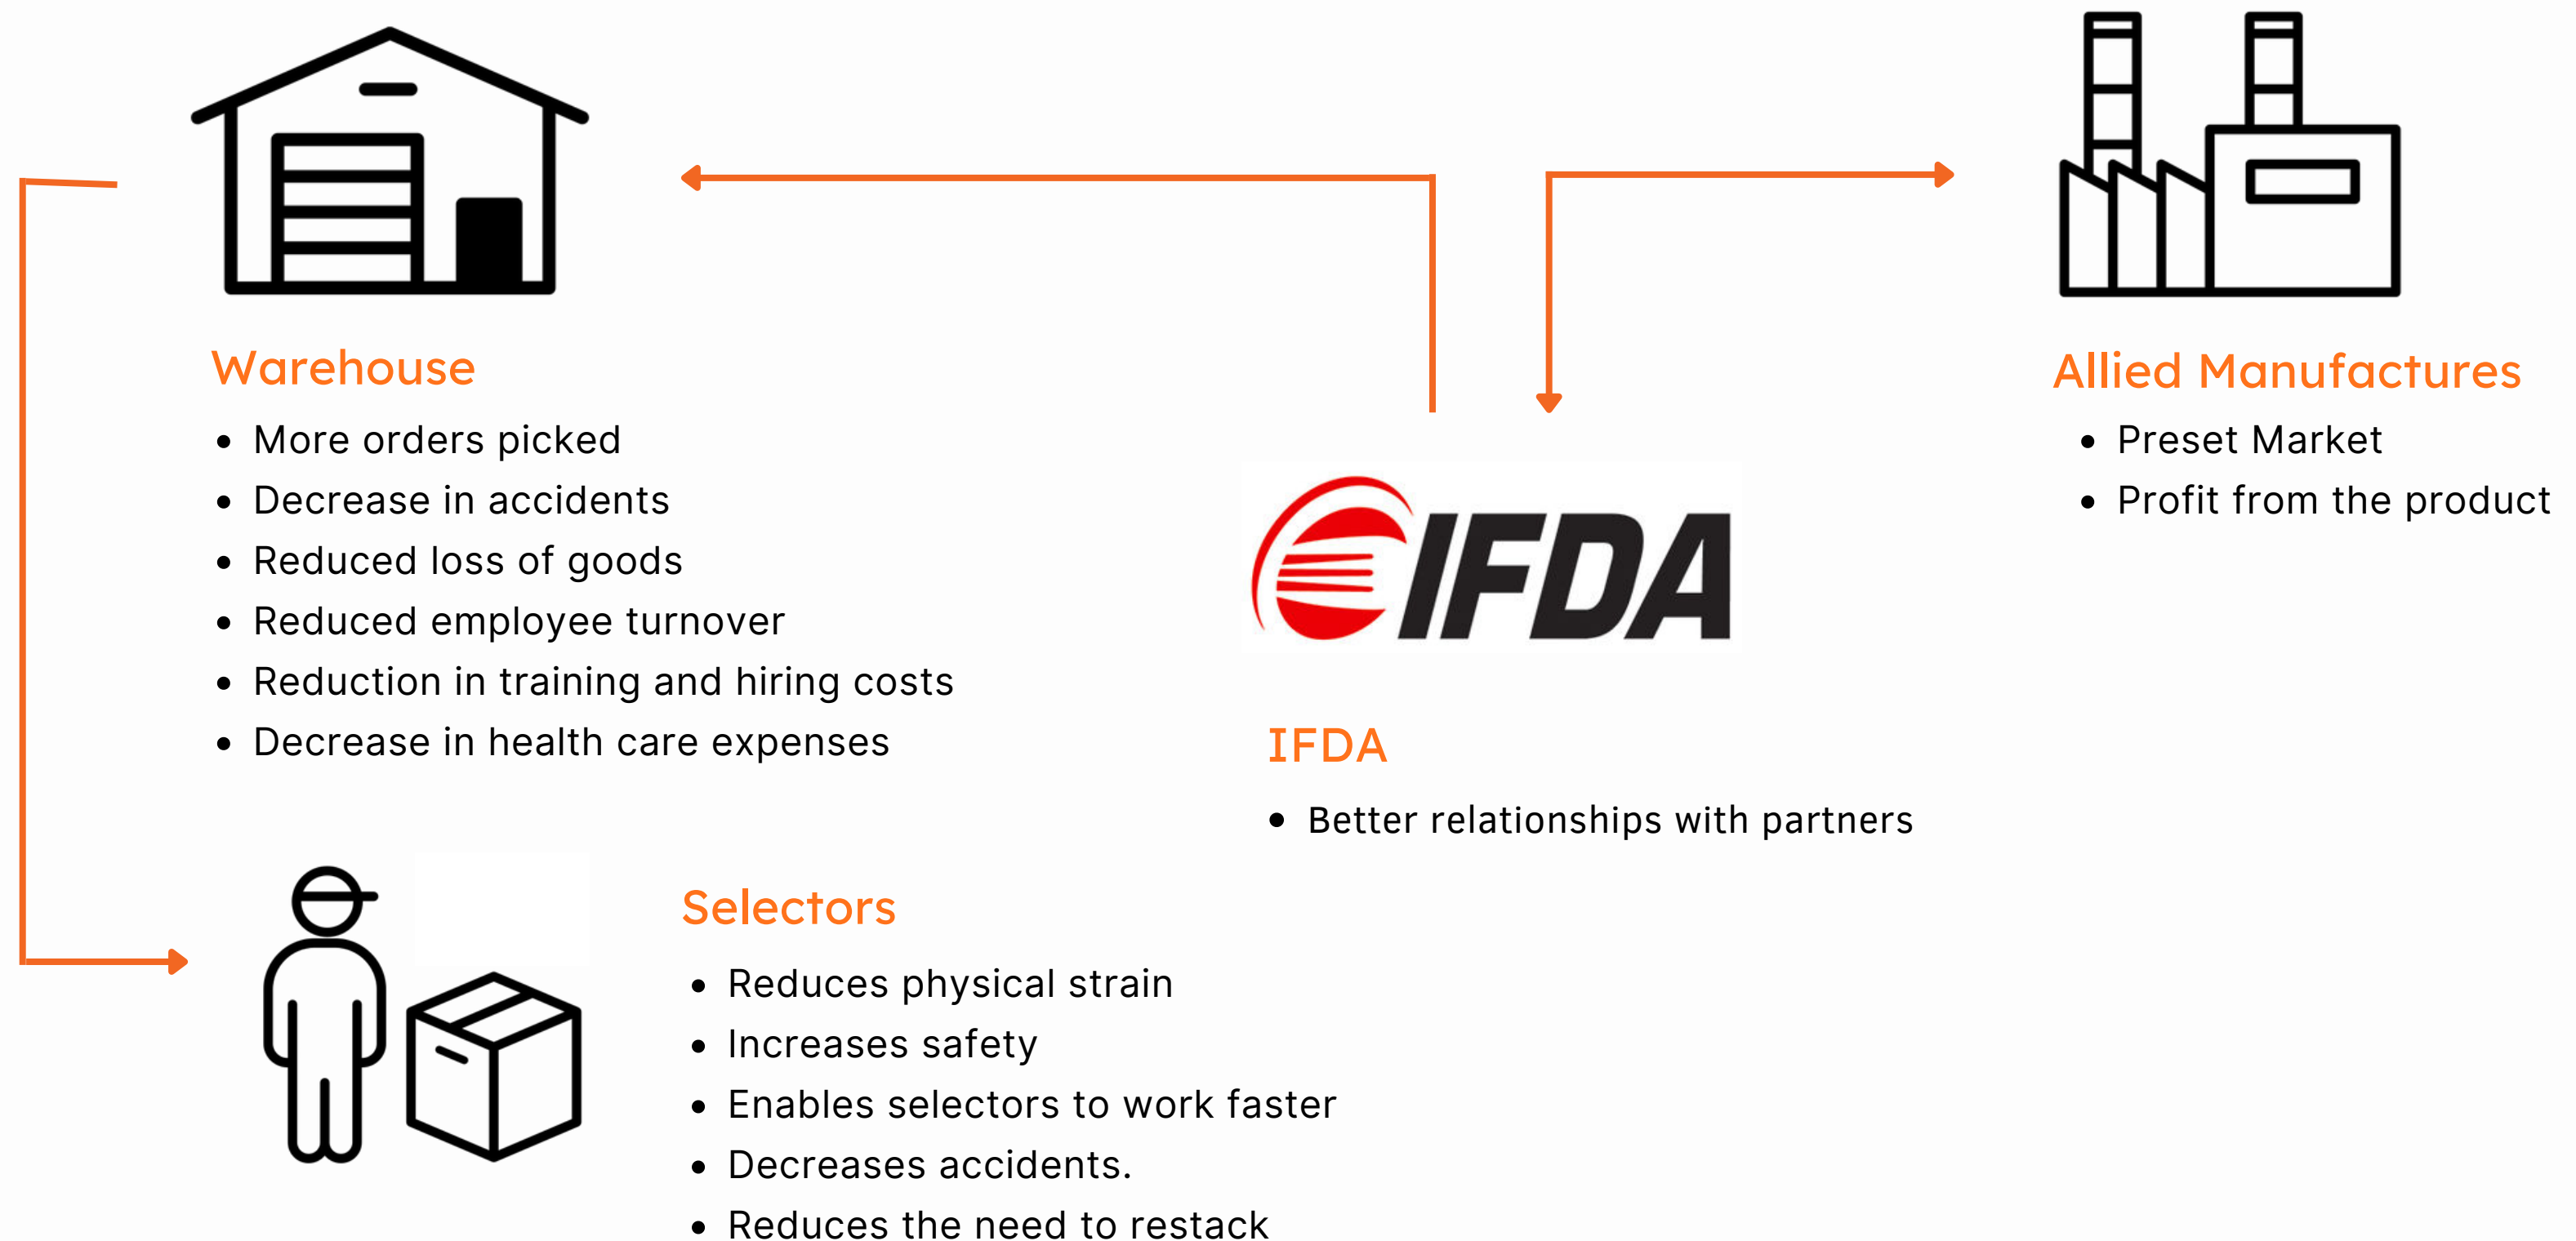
Warehouse
- More orders picked
- Decrease in accidents
- Reduced loss of goods
- Reduced employee turnover
- Reduction in training and hiring costs
- Decrease in health care expenses

Allied Manufactures
- Preset Market
- Profit from the product

IFDA

IFDA
- Better relationships with partners

Selectors
- Reduces physical strain
- Increases safety
- Enables selectors to work faster
- Decreases accidents.
- Reduces the need to restack